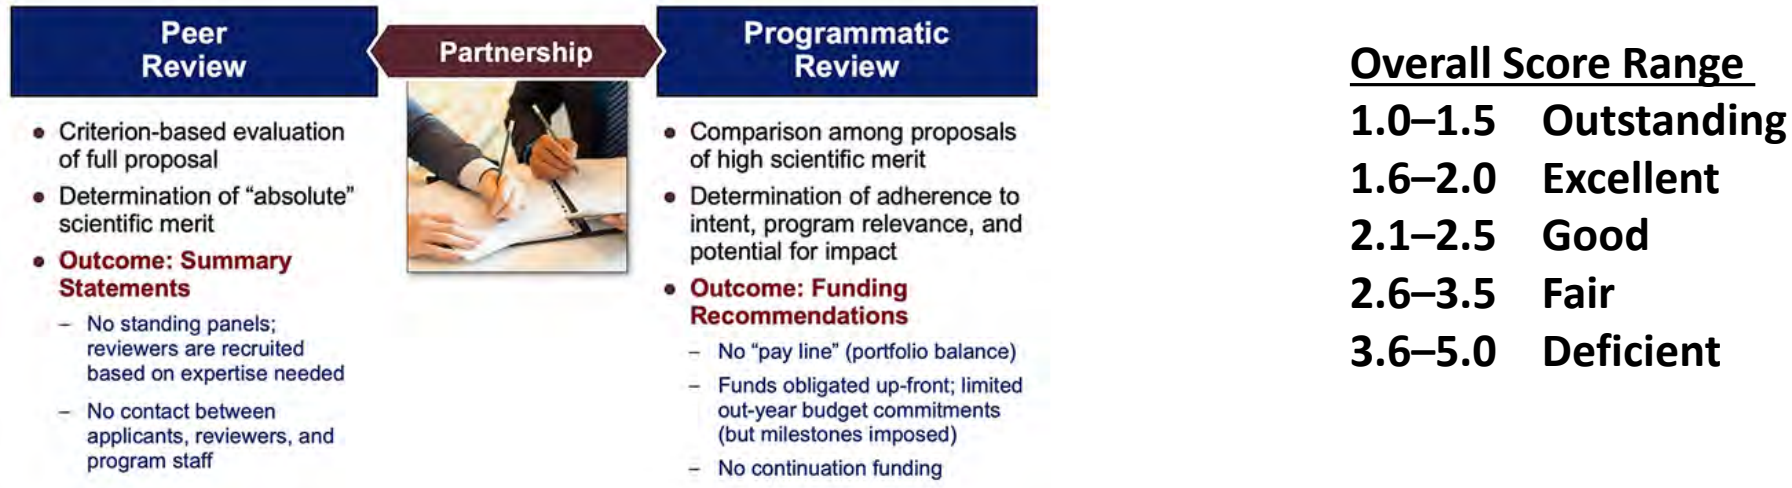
Peer Review

Partnership

Programmatic Review

- Criterion-based evaluation of full proposal
- Determination of "absolute" scientific merit
- Outcome: Summary Statements
  - No standing panels; reviewers are recruited based on expertise needed
  - No contact between applicants, reviewers, and program staff

- Comparison among proposals of high scientific merit
- Determination of adherence to intent, program relevance, and potential for impact
- Outcome: Funding Recommendations
  - No "pay line" (portfolio balance)
  - Funds obligated up-front; limited out-year budget commitments (but milestones imposed)
  - No continuation funding

Overall Score Range

| | |
|---|---|
| 1.0–1.5 | Outstanding |
| 1.6–2.0 | Excellent |
| 2.1–2.5 | Good |
| 2.6–3.5 | Fair |
| 3.6–5.0 | Deficient |